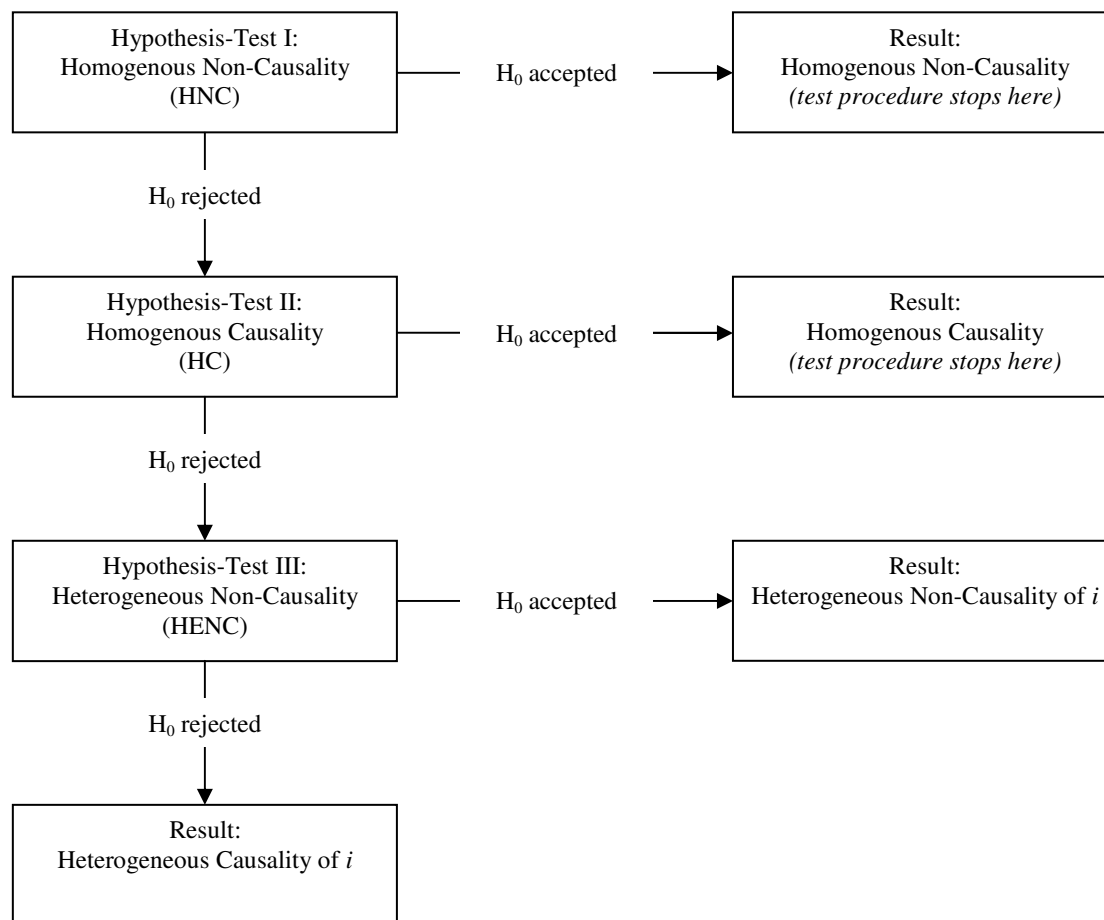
Hypothesis-Test I:
Homogenous Non-Causality
(HNC)

$H_0$ accepted

Result:
Homogenous Non-Causality
*(test procedure stops here)*

$H_0$ rejected

Hypothesis-Test II:
Homogenous Causality
(HC)

$H_0$ accepted

Result:
Homogenous Causality
*(test procedure stops here)*

$H_0$ rejected

Hypothesis-Test III:
Heterogeneous Non-Causality
(HENC)

$H_0$ accepted

Result:
Heterogeneous Non-Causality of $i$

$H_0$ rejected

Result:
Heterogeneous Causality of $i$